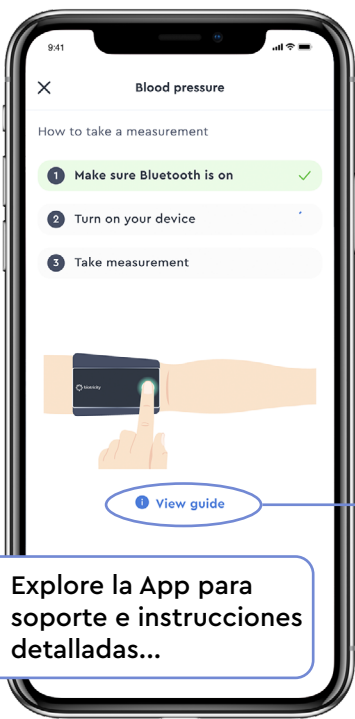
9:41

Blood pressure

How to take a measurement

1 Make sure Bluetooth is on

2 Turn on your device

3 Take measurement

lowcitty

View guide

Explore la App para soporte e instrucciones detalladas...